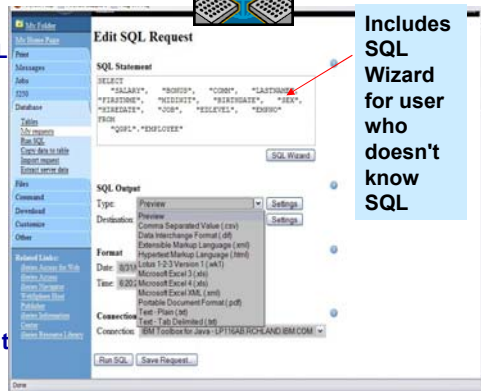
My Folder
My Home Page
Print
Messages
Jobs
5250
Database
Tables
My requests
Run SQL
Copy data to table
Import request
Extract server data
Files
Command
Download
Customize
Other

Related Links:
iSeries Access for Web
iSeries Access
iSeries Navigator
WebSphere Host Publisher
iSeries Information Center
iSeries Resource Library

Edit SQL Request

SQL Statement

SELECT
"SALARY", "BONUS", "COMM", "LASTNAME", "FIRSTNME", "MIDINIT", "BIRTHDATE", "SEX", "HIREDATE", "JOB", "EDLEVEL", "EMPNO"
FROM
"QGPL"."EMPLOYEE"

SQL Wizard

Includes SQL Wizard for user who doesn't know SQL

SQL Output
Type: Preview
Settings
Destination
Settings
Preview
Comma Separated Value (.csv)
Data Interchange Format (.dif)
Extensible Markup Language (.xml)
Hypertext Markup Language (.html)
Lotus 1-2-3 Version 1 (.wk1)
Microsoft Excel 3 (.xls)
Microsoft Excel 4 (.xls)
Microsoft Excel XML (.xml)
Portable Document Format (.pdf)
Text - Plain (.txt)
Text - Tab Delimited (.txt)

Format
Date: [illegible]
Time: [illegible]

Connection
Connection: IBM Toolbox for Java - LP11GAB.RCHLAND.IBM.COM

Run SQL
Save Request...

Done